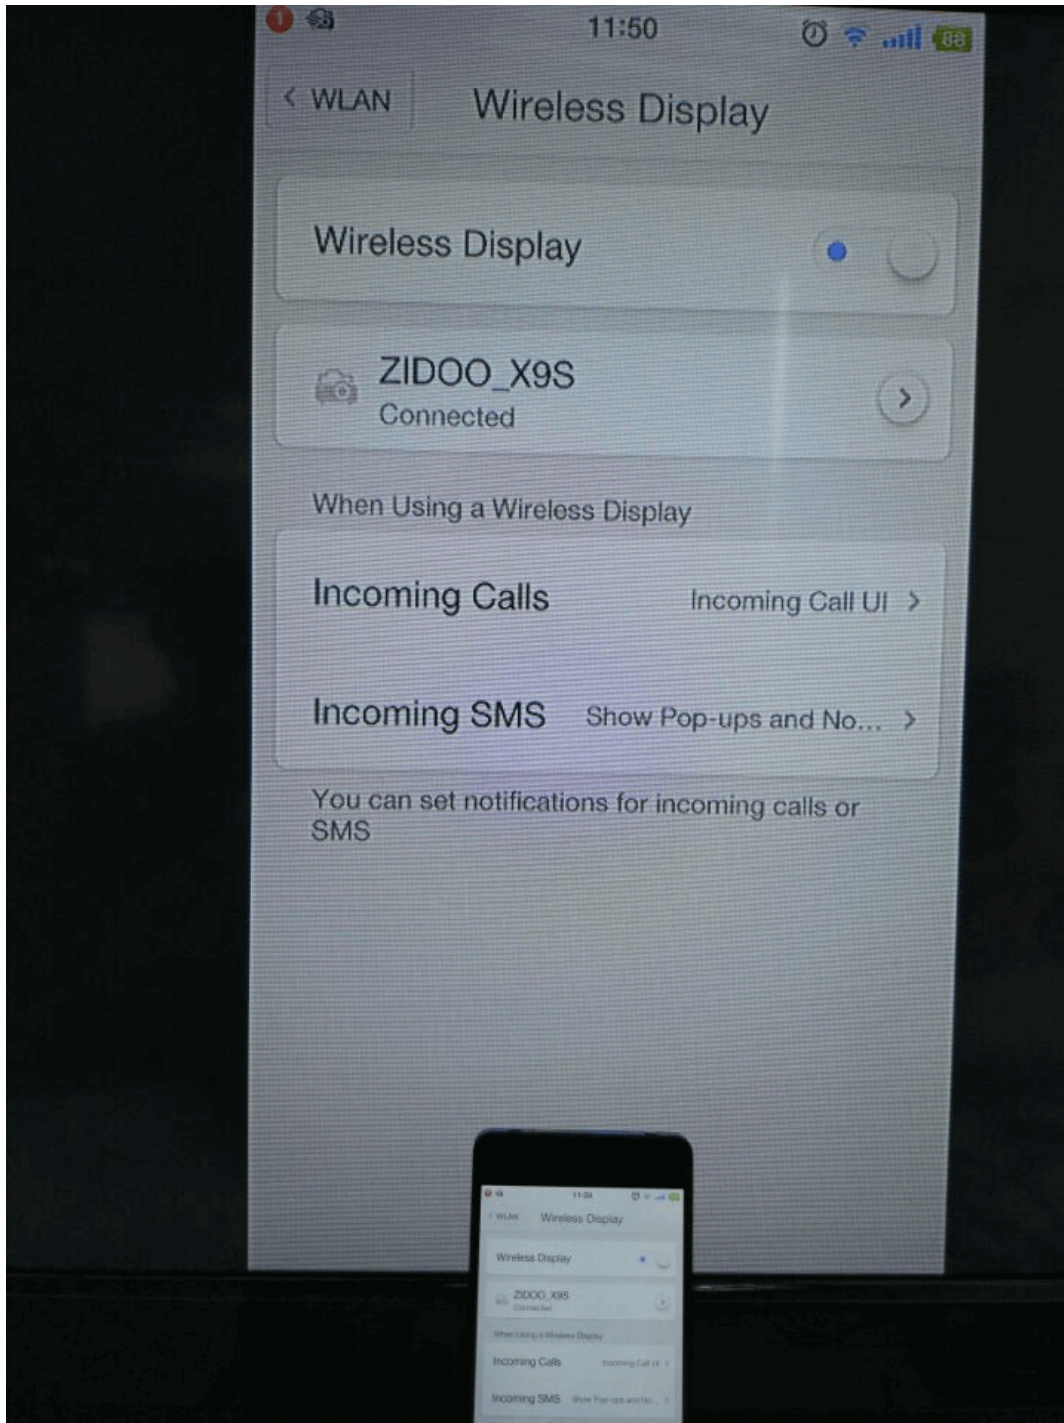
11:50

88

< WLAN

Wireless Display

Wireless Display

ZIDOO_X9S

Connected

When Using a Wireless Display

Incoming Calls

Incoming Call UI >

Incoming SMS

Show Pop-ups and No... >

You can set notifications for incoming calls or SMS

11:50

< WLAN

Wireless Display

Wireless Display

ZIDOO_X9S

Connected

When Using a Wireless Display

Incoming Calls

Incoming Call UI >

Incoming SMS

Show Pop-ups and No... >